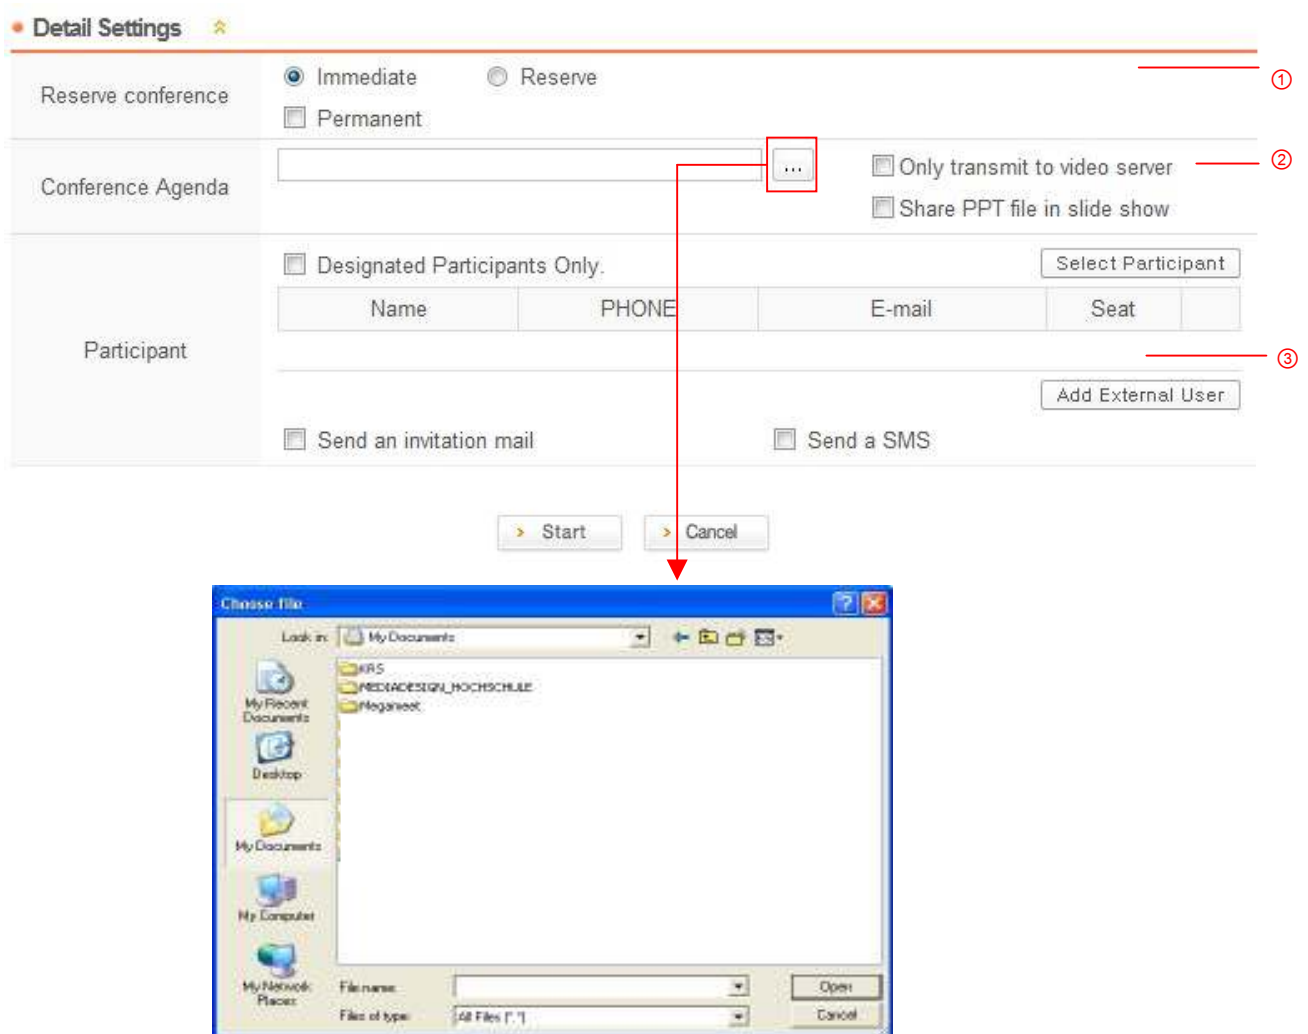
Detail Settings

Reserve conference
Immediate
Reserve
Permanent

①

Conference Agenda
...
Only transmit to video server
Share PPT file in slide show

②

Participant
Designated Participants Only.
Select Participant

| Name | PHONE | E-mail | Seat |  |
|---|---|---|---|---|

③

Add External User
Send an invitation mail
Send a SMS

Start
Cancel

Choose file
Look in: My Documents
KRS
MEDIADESIGN_HOCHSCHULE
Megameet
My Recent Documents
Desktop
My Documents
My Computer
My Network Places
File name:
Files of type: All Files (*.*)
Open
Cancel